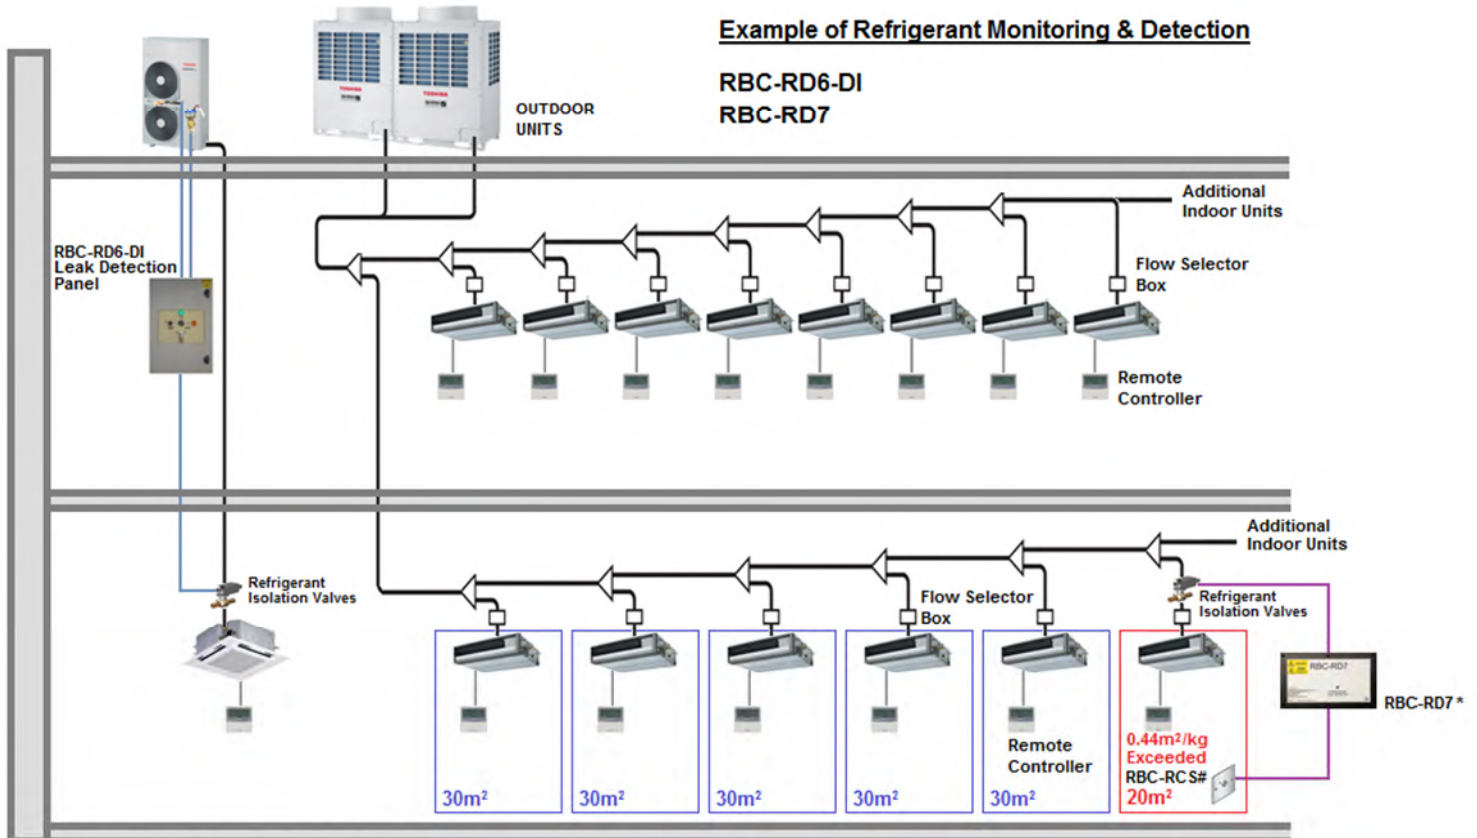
Example of Refrigerant Monitoring & Detection

RBC-RD6-DI
RBC-RD7

OUTDOOR UNITS

RBC-RD6-DI Leak Detection Panel

Additional Indoor Units

Flow Selector Box

Remote Controller

Additional Indoor Units

Refrigerant Isolation Valves

Flow Selector Box

Refrigerant Isolation Valves

RBC-RD7

RBC-RD7 *

Remote Controller

0.44m²/kg Exceeded

RBC-RCS#

$30m^2$ $30m^2$ $30m^2$ $30m^2$ $30m^2$ $20m^2$